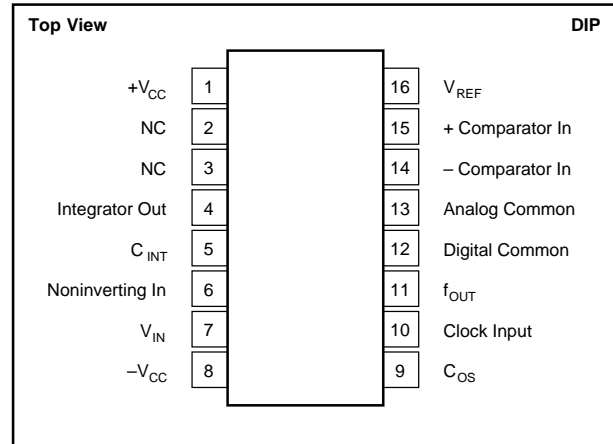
Top View

DIP

$+V_{CC}$ 1
NC 2
NC 3
Integrator Out 4
$C_{INT}$ 5
Noninverting In 6
$V_{IN}$ 7
$-V_{CC}$ 8

16 $V_{REF}$
15 + Comparator In
14 – Comparator In
13 Analog Common
12 Digital Common
11 $f_{OUT}$
10 Clock Input
9 $C_{OS}$